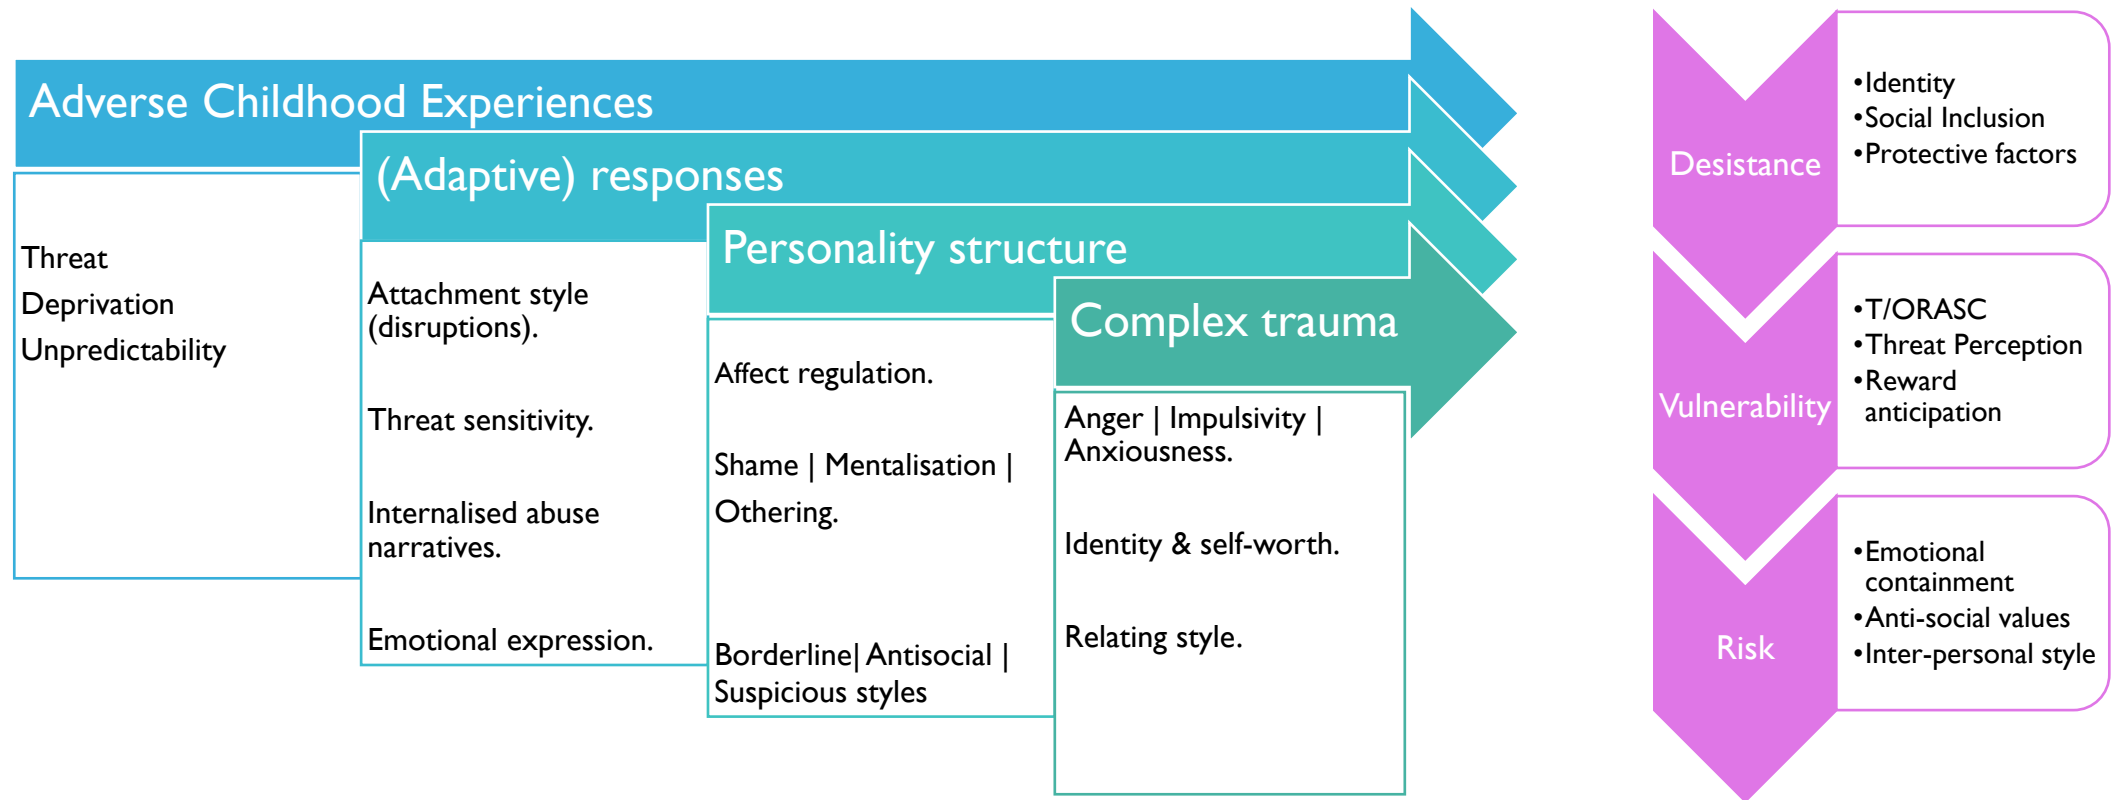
Adverse Childhood Experiences

Threat
Deprivation
Unpredictability

(Adaptive) responses

Attachment style (disruptions).

Threat sensitivity.

Internalised abuse narratives.

Emotional expression.

Personality structure

Affect regulation.

Shame | Mentalisation | Othering.

Borderline| Antisocial | Suspicious styles

Complex trauma

Anger | Impulsivity | Anxiousness.

Identity & self-worth.

Relating style.

Desistance

•Identity
•Social Inclusion
•Protective factors

Vulnerability

•T/ORASC
•Threat Perception
•Reward anticipation

Risk

•Emotional containment
•Anti-social values
•Inter-personal style